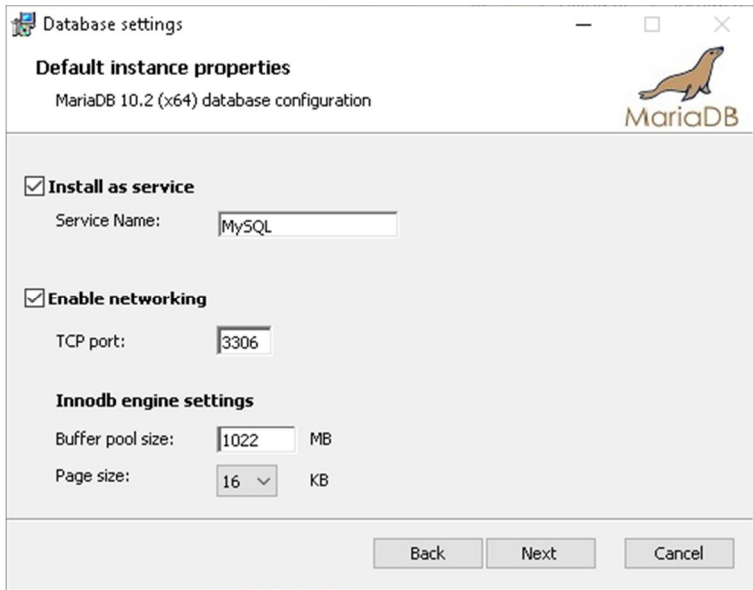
Database settings

Default instance properties

MariaDB 10.2 (x64) database configuration

MariaDB

Install as service

Service Name: MySQL

Enable networking

TCP port: 3306

Innodb engine settings

Buffer pool size: 1022 MB

Page size: 16 KB

Back Next Cancel